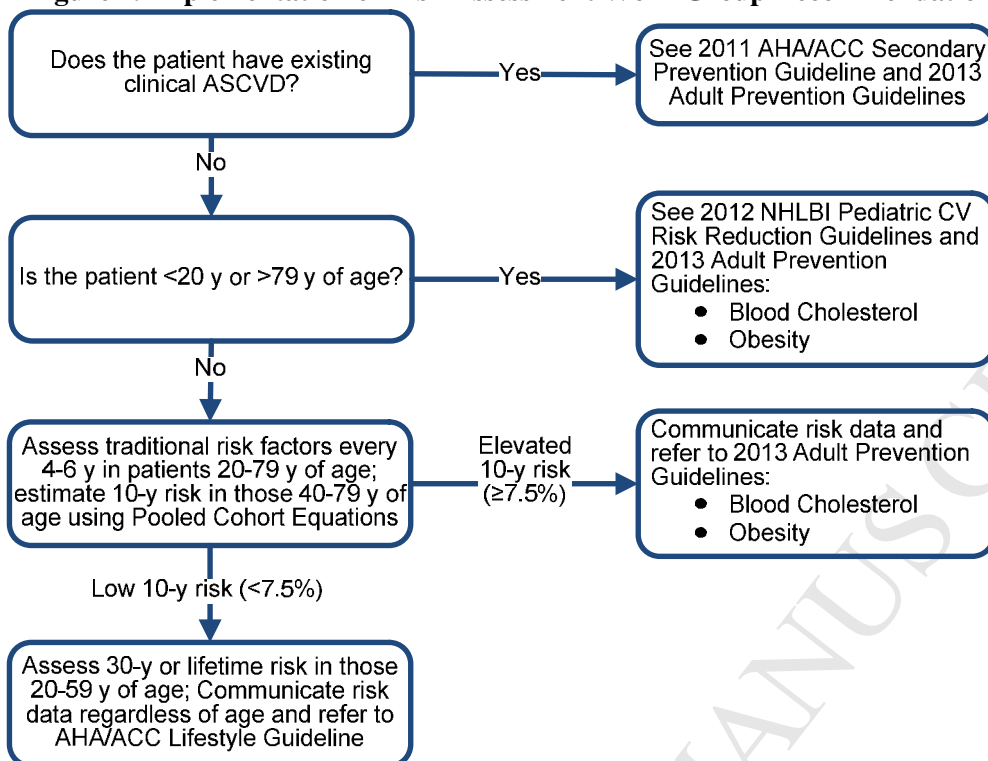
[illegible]

Does the patient have existing clinical ASCVD?

Yes

See 2011 AHA/ACC Secondary Prevention Guideline and 2013 Adult Prevention Guidelines

No

Is the patient <20 y or >79 y of age?

Yes

See 2012 NHLBI Pediatric CV Risk Reduction Guidelines and 2013 Adult Prevention Guidelines:
- Blood Cholesterol
- Obesity

No

Assess traditional risk factors every 4-6 y in patients 20-79 y of age; estimate 10-y risk in those 40-79 y of age using Pooled Cohort Equations

Elevated 10-y risk (≥7.5%)

Communicate risk data and refer to 2013 Adult Prevention Guidelines:
- Blood Cholesterol
- Obesity

Low 10-y risk (<7.5%)

Assess 30-y or lifetime risk in those 20-59 y of age; Communicate risk data regardless of age and refer to AHA/ACC Lifestyle Guideline

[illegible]